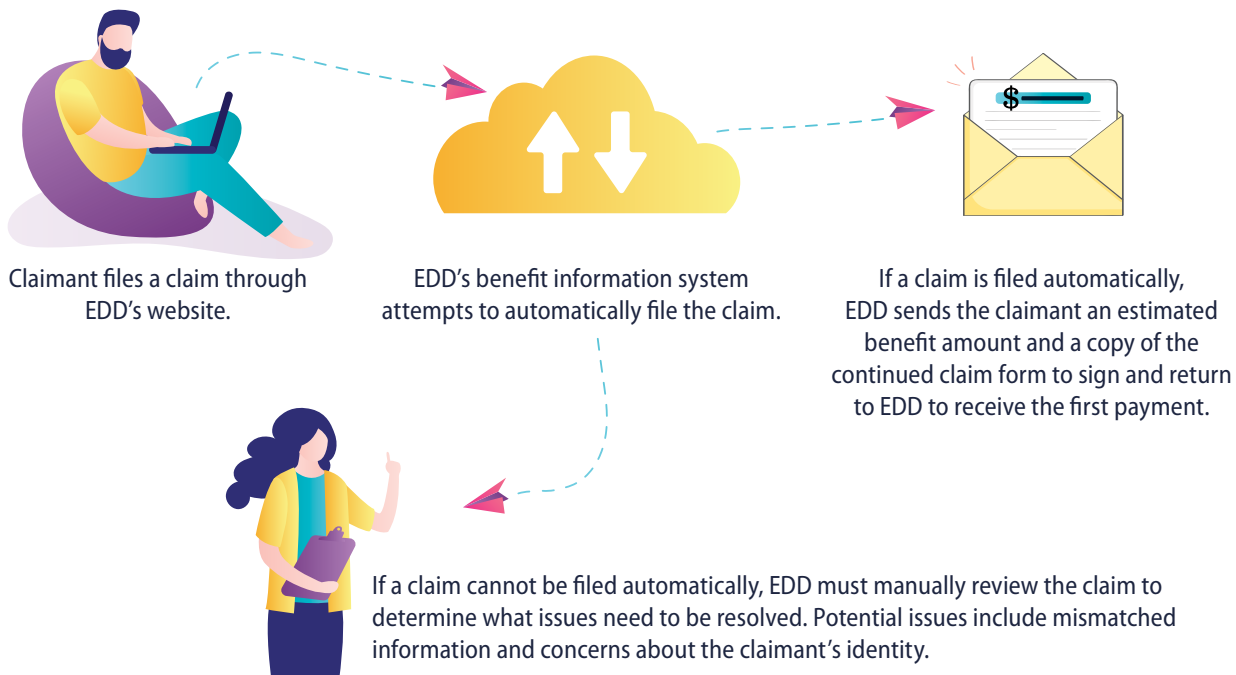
Claimant files a claim through EDD's website.

EDD's benefit information system attempts to automatically file the claim.

$

If a claim is filed automatically, EDD sends the claimant an estimated benefit amount and a copy of the continued claim form to sign and return to EDD to receive the first payment.

If a claim cannot be filed automatically, EDD must manually review the claim to determine what issues need to be resolved. Potential issues include mismatched information and concerns about the claimant's identity.